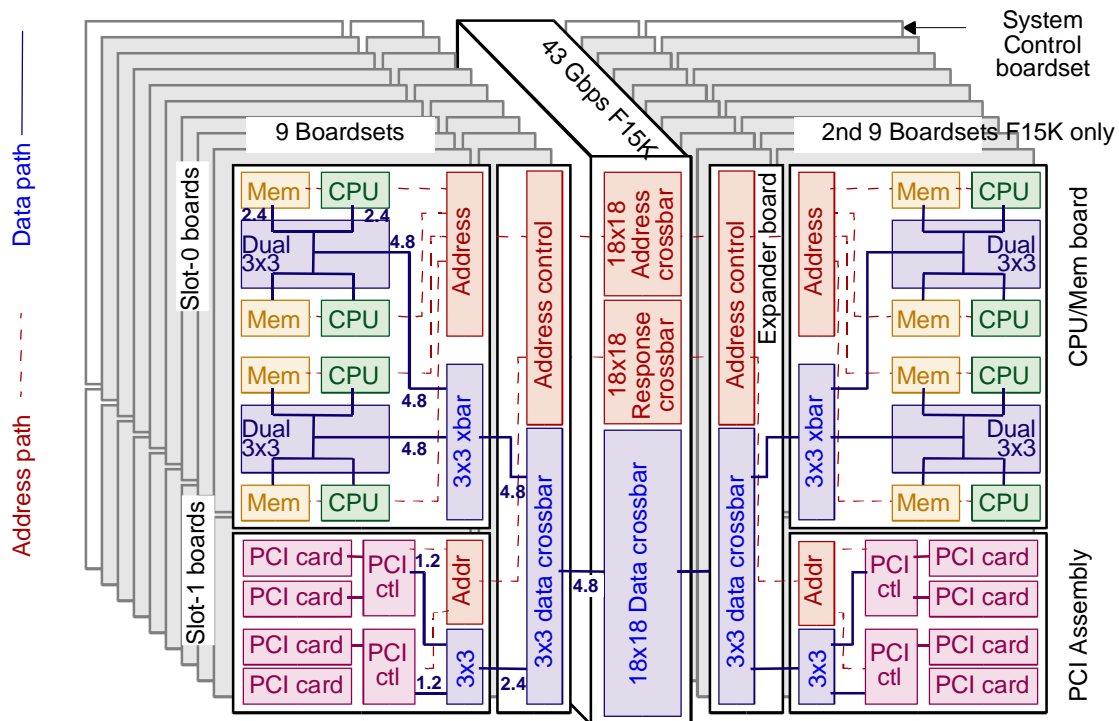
Data path

Address path

System Control boardset

43 Gbps F15K

9 Boardsets

2nd 9 Boardsets F15K only

Slot-0 boards

Mem
CPU
2.4
2.4
Dual 3x3
4.8
Mem
CPU
Address
Address control
18x18 Address crossbar
18x18 Response crossbar
Address control
Expander board
Address
Mem
CPU
Dual 3x3
Mem
CPU
CPU/Mem board

Mem
CPU
4.8
3x3 xbar
Dual 3x3
4.8
Mem
CPU
4.8
3x3 data crossbar
18x18 Data crossbar
3x3 data crossbar
3x3 xbar
Mem
CPU
Dual 3x3
Mem
CPU

Slot-1 boards

PCI card
PCI card
PCI ctl
1.2
Addr
4.8
Addr
PCI ctl
PCI card
PCI card
PCI card
PCI card
PCI ctl
3x3
1.2
2.4
3x3
PCI ctl
PCI card
PCI card
PCI Assembly